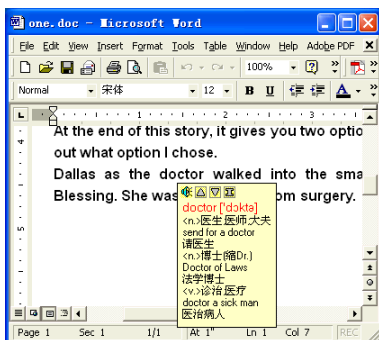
one.doc - Microsoft Word

File Edit View Insert Format Tools Table Window Help Adobe PDF

100%

Normal 宋体 12 B U A

At the end of this story, it gives you two optio

out what option I chose.

Dallas as the doctor walked into the sma

Blessing. She was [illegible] om surgery.

doctor ['dɔktə]
<n.>医生 医师,大夫
send for a doctor
请医生
<n.>博士(略Dr.)
Doctor of Laws
法学博士
<v.>治治 医疗
doctor a sick man
医治病人

Page 1 Sec 1 1/1 At 1" Ln 1 Col 7 REC